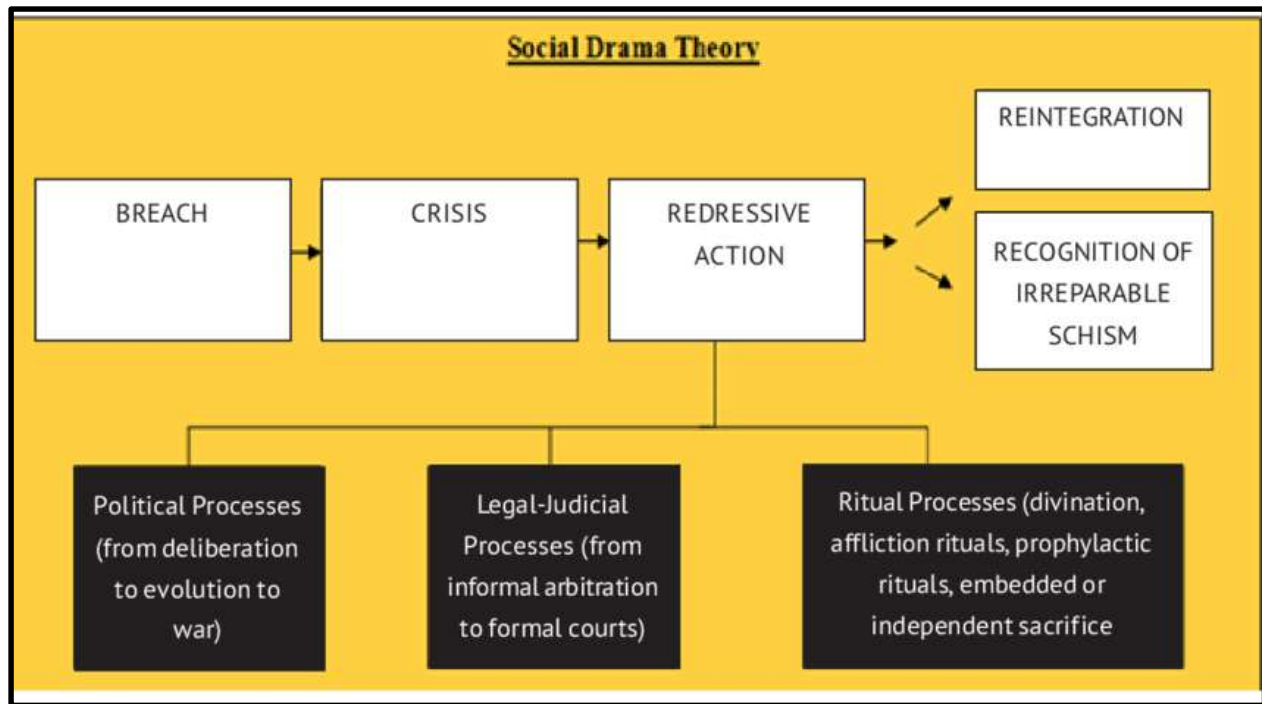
Social Drama Theory

BREACH

CRISIS

REDRESSIVE ACTION

REINTEGRATION

RECOGNITION OF IRREPARABLE SCHISM

Political Processes (from deliberation to evolution to war)

Legal-Judicial Processes (from informal arbitration to formal courts)

Ritual Processes (divination, affliction rituals, prophylactic rituals, embedded or independent sacrifice